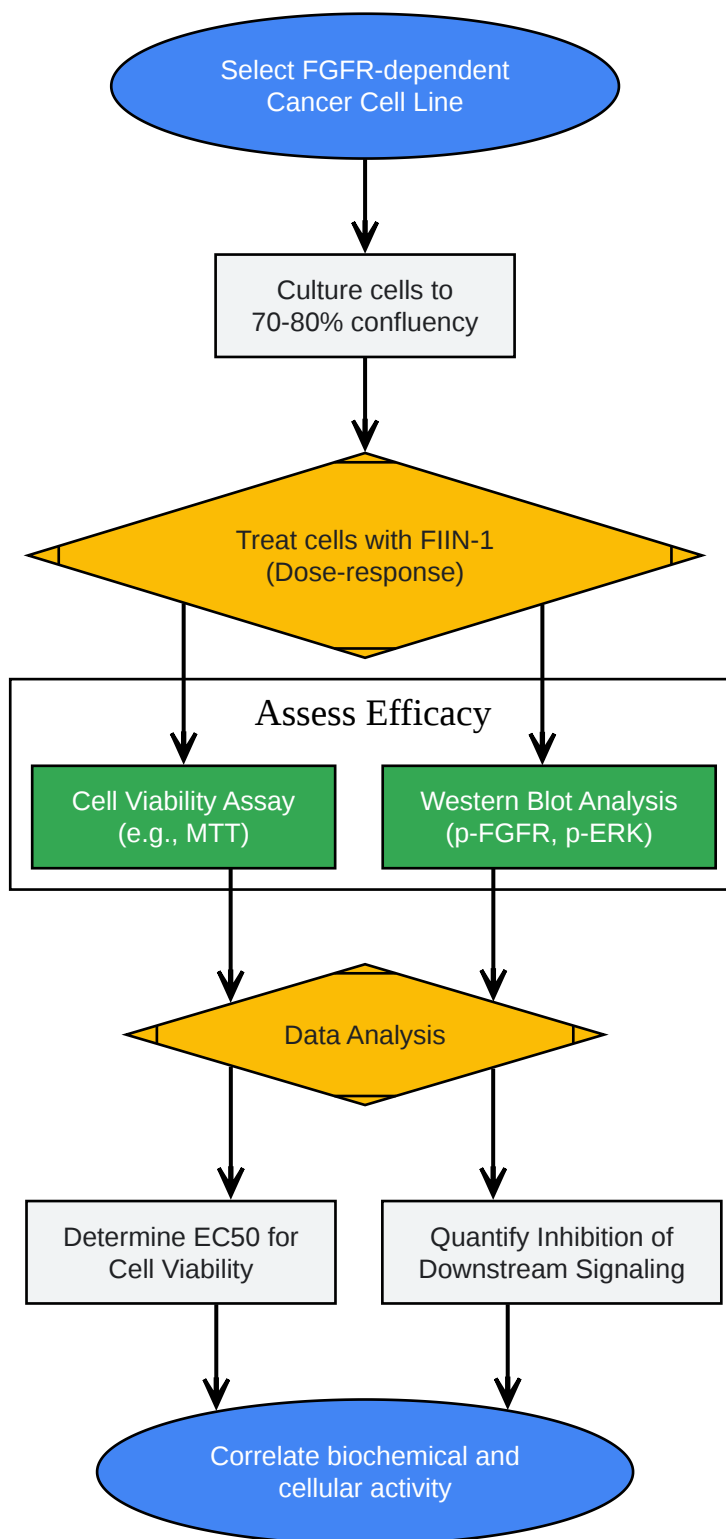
Select FGFR-dependent Cancer Cell Line

Culture cells to 70-80% confluency

Treat cells with FIIN-1 (Dose-response)

Assess Efficacy

Cell Viability Assay (e.g., MTT)

Western Blot Analysis (p-FGFR, p-ERK)

Data Analysis

Determine EC50 for Cell Viability

Quantify Inhibition of Downstream Signaling

Correlate biochemical and cellular activity